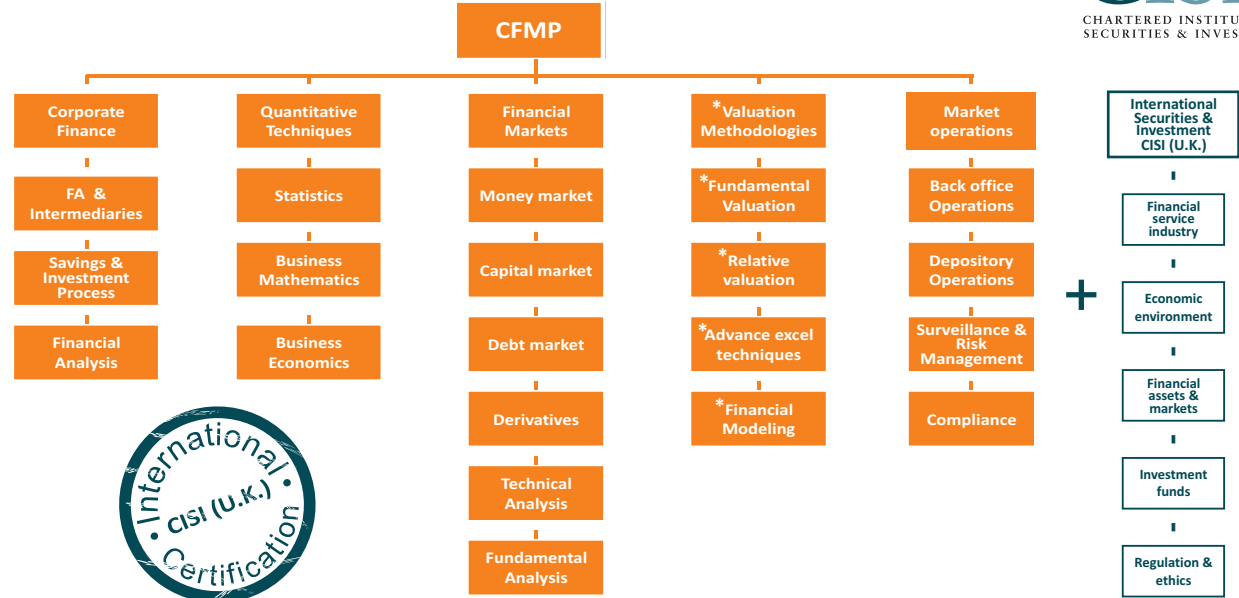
CHARTERED INSTITU
SECURITIES & INVES

CFMP

Corporate Finance

FA & Intermediaries

Savings & Investment Process

Financial Analysis

Quantitative Techniques

Statistics

Business Mathematics

Business Economics

Financial Markets

Money market

Capital market

Debt market

Derivatives

Technical Analysis

Fundamental Analysis

*Valuation Methodologies

*Fundamental Valuation

*Relative valuation

*Advance excel techniques

*Financial Modeling

Market operations

Back office Operations

Depository Operations

Surveillance & Risk Management

Compliance

International CISI (U.K.) Certification

+

International Securities & Investment CISI (U.K.)

Financial service industry

Economic environment

Financial assets & markets

Investment funds

Regulation & ethics